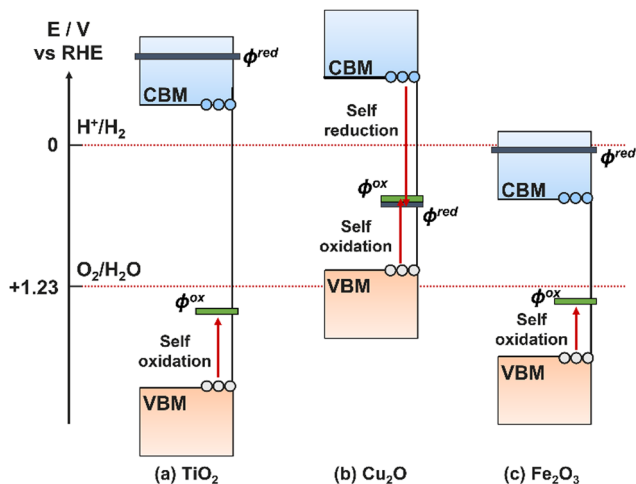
E / V
vs RHE

$H^+/H_2$

0

$O_2/H_2O$

+1.23

$\phi^{red}$

CBM

$\phi^{ox}$

Self oxidation

VBM

(a) $TiO_2$

CBM

Self reduction

$\phi^{ox}$

$\phi^{red}$

Self oxidation

VBM

(b) $Cu_2O$

$\phi^{red}$

CBM

$\phi^{ox}$

Self oxidation

VBM

(c) $Fe_2O_3$